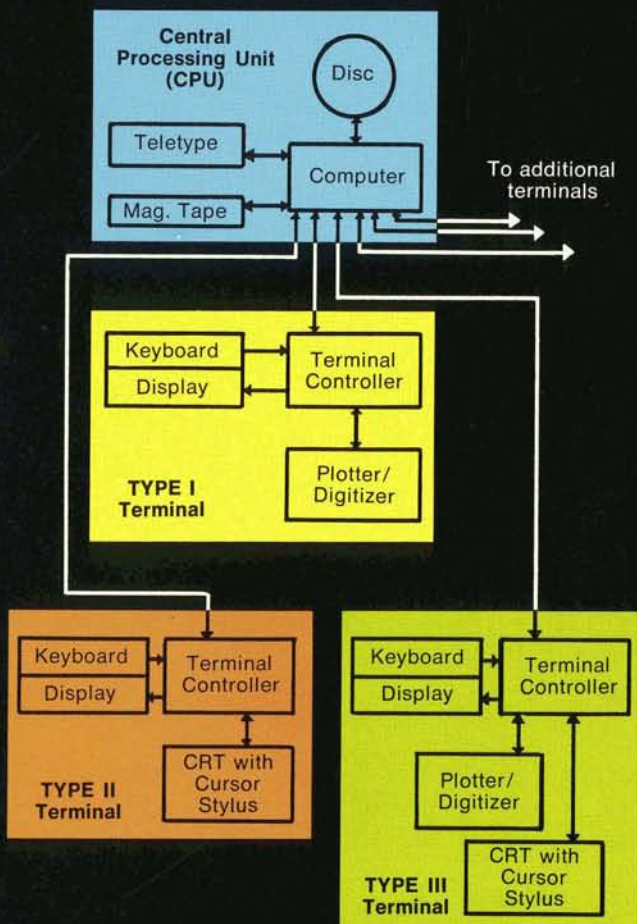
Central Processing Unit (CPU)

Disc

Teletype

Computer

Mag. Tape

To additional terminals

Keyboard

Display

Terminal Controller

Plotter/ Digitizer

TYPE I Terminal

Keyboard

Display

Terminal Controller

CRT with Cursor Stylus

TYPE II Terminal

Keyboard

Display

Terminal Controller

Plotter/ Digitizer

CRT with Cursor Stylus

TYPE III Terminal